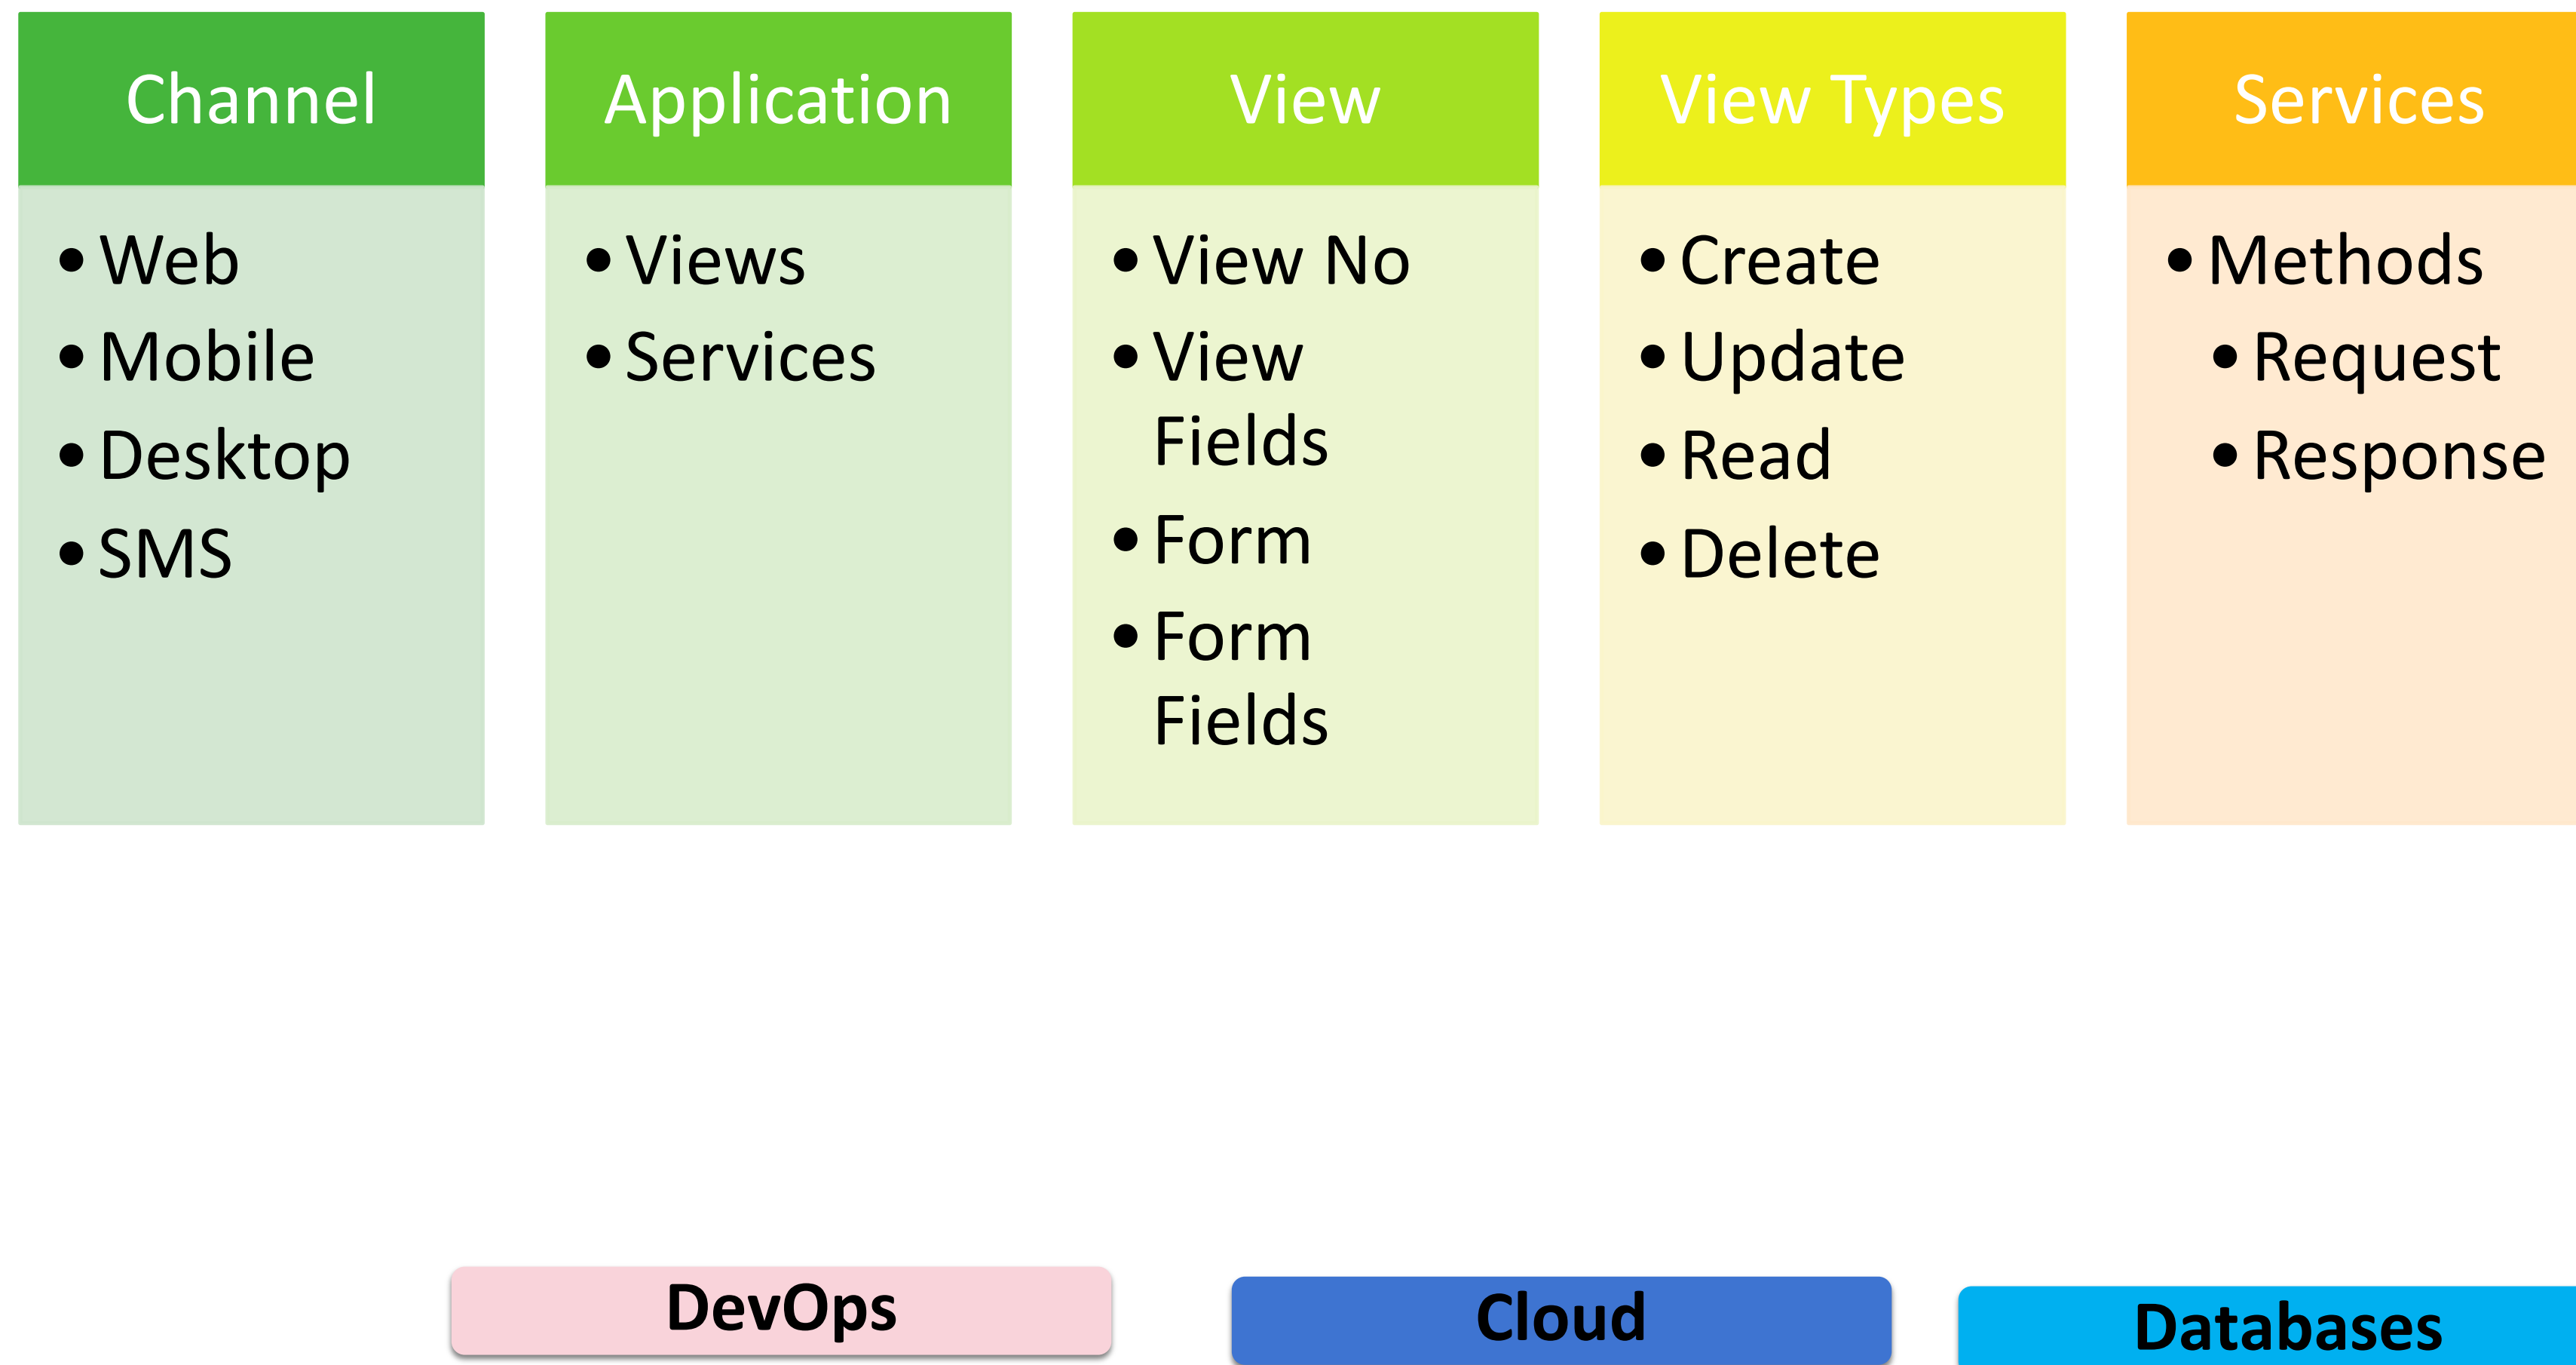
Channel

- Web
- Mobile
- Desktop
- SMS

Application

- Views
- Services

View

- View No
- View Fields
- Form
- Form Fields

View Types

- Create
- Update
- Read
- Delete

Services

- Methods
  - Request
  - Response

DevOps

Cloud

Databases